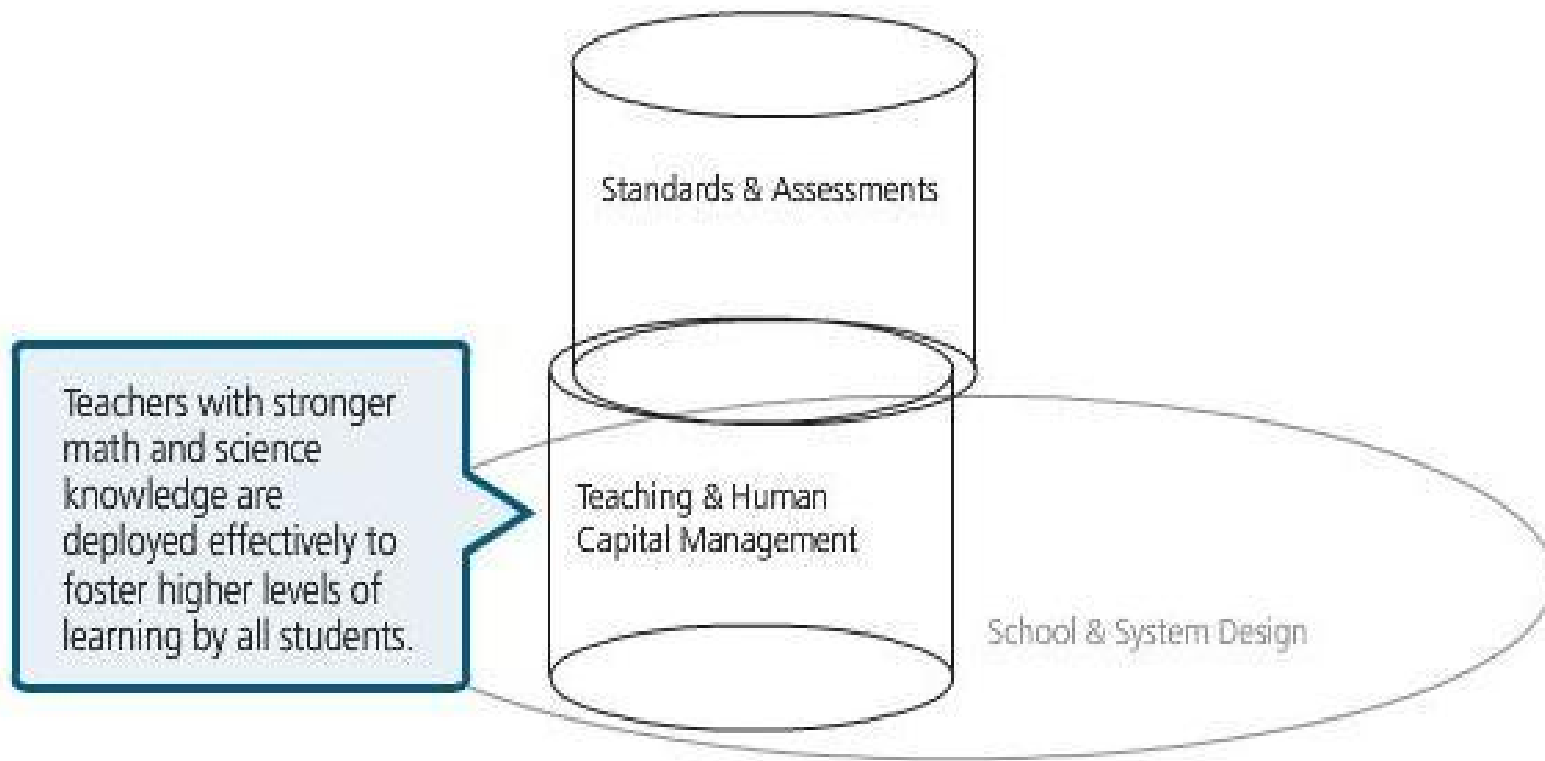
Standards & Assessments

Teachers with stronger math and science knowledge are deployed effectively to foster higher levels of learning by all students.

Teaching & Human Capital Management

School & System Design